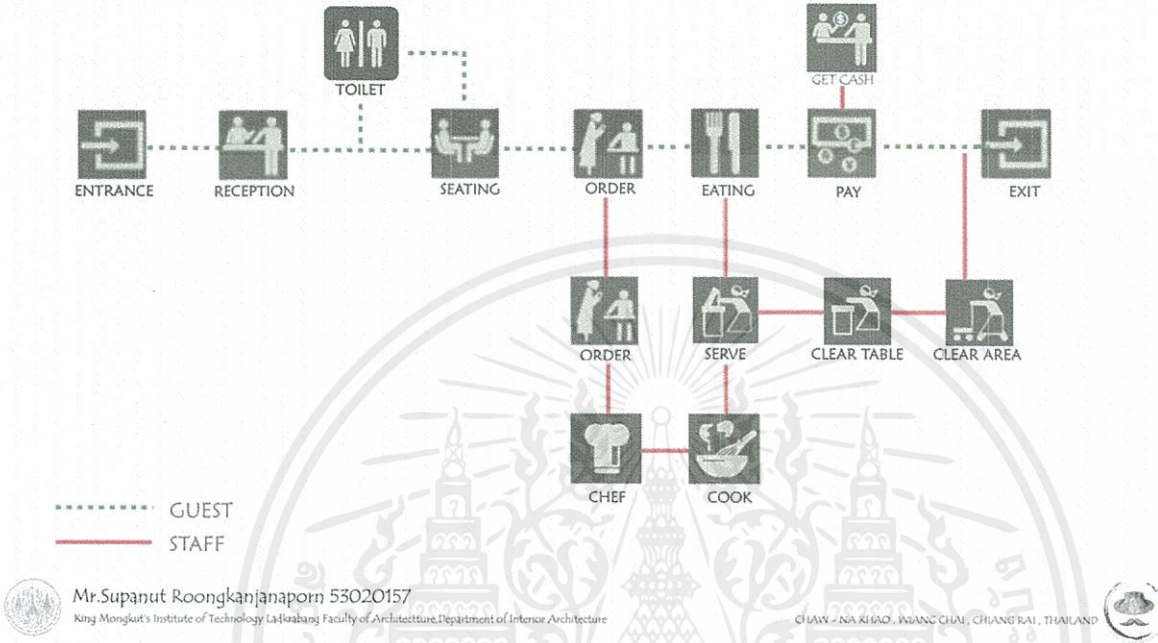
TOILET

GET CASH

ENTRANCE

RECEPTION

SEATING

ORDER

EATING

PAY

EXIT

ORDER

SERVE

CLEAR TABLE

CLEAR AREA

CHEF

COOK

GUEST

STAFF

Mr.Supanut Roongkanjanaporn 53020157

King Mongkut's Institute of Technology Ladkrabang Faculty of Architecture,Department of Interior Architecture

CHAW - NA KHAO , WIANG CHAI , CHIANG RAI , THAILAND